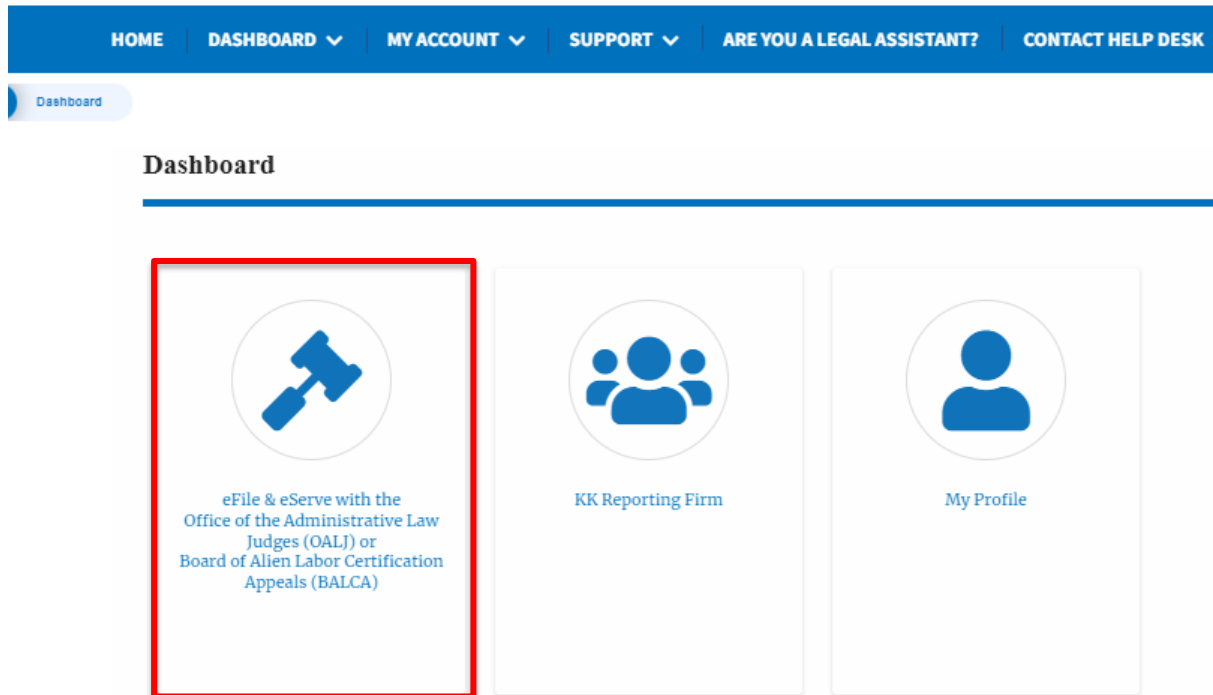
HOME | DASHBOARD | MY ACCOUNT | SUPPORT | ARE YOU A LEGAL ASSISTANT? | CONTACT HELP DESK

Dashboard

Dashboard

eFile & eServe with the Office of the Administrative Law Judges (OALJ) or Board of Alien Labor Certification Appeals (BALCA)

KK Reporting Firm

My Profile